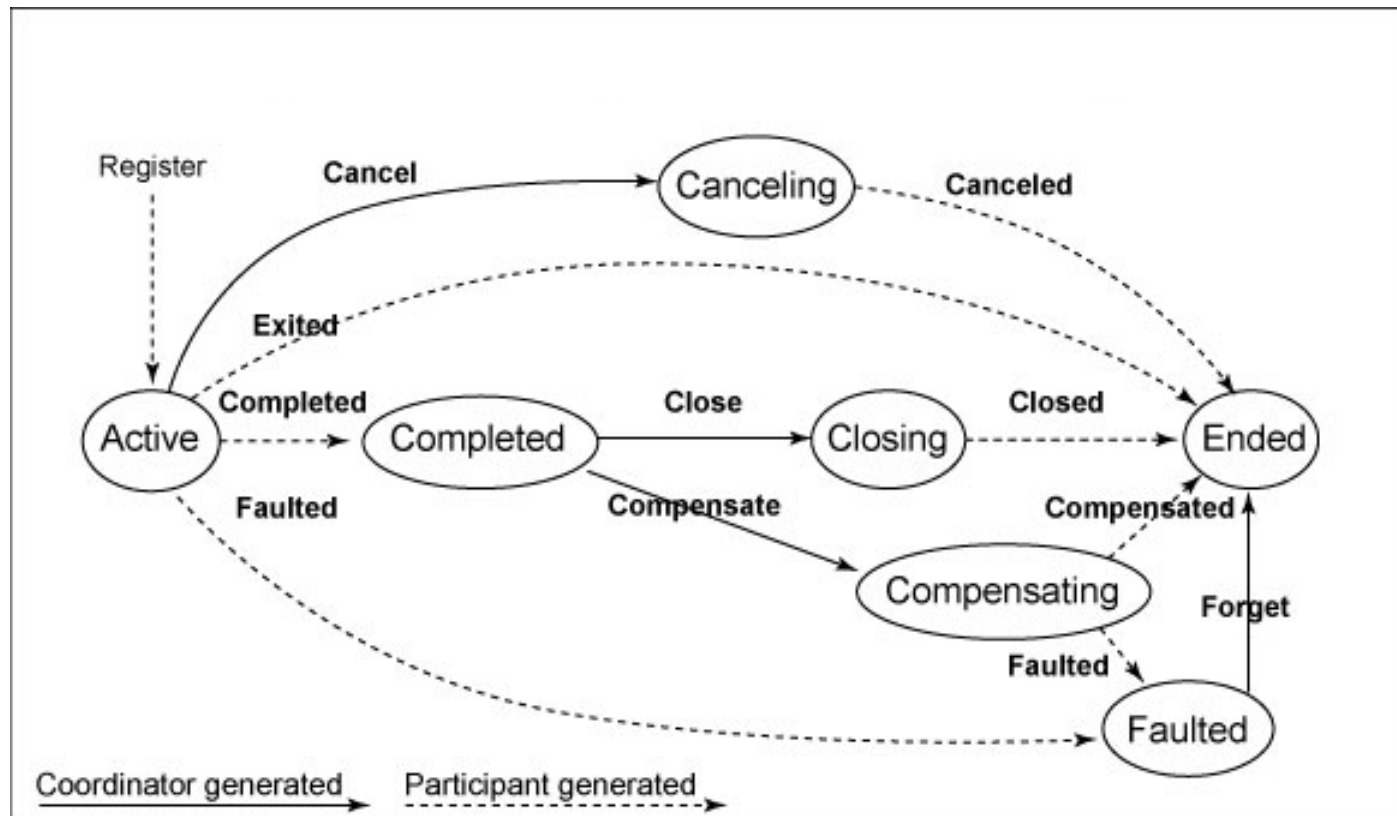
Register

Cancel

Canceling

Canceled

Exited

Completed

Active

Completed

Close

Closing

Closed

Ended

Faulted

Compensate

Compensated

Compensating

Forget

Faulted

Faulted

Coordinator generated

Participant generated